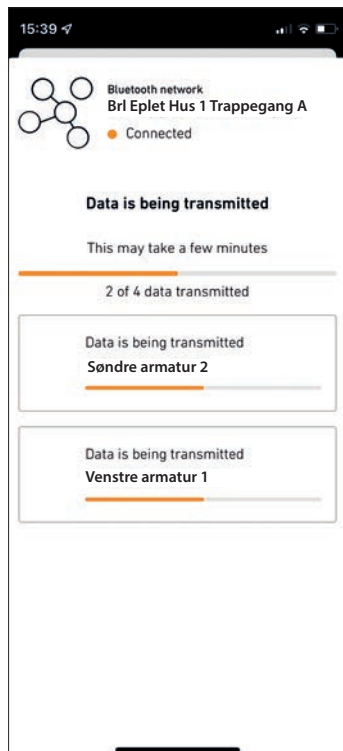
15:39

Bluetooth network
Brl Eplet Hus 1 Trappegang A
Connected

Data is being transmitted

This may take a few minutes

2 of 4 data transmitted

Data is being transmitted
Søndre armatur 2

Data is being transmitted
Venstre armatur 1